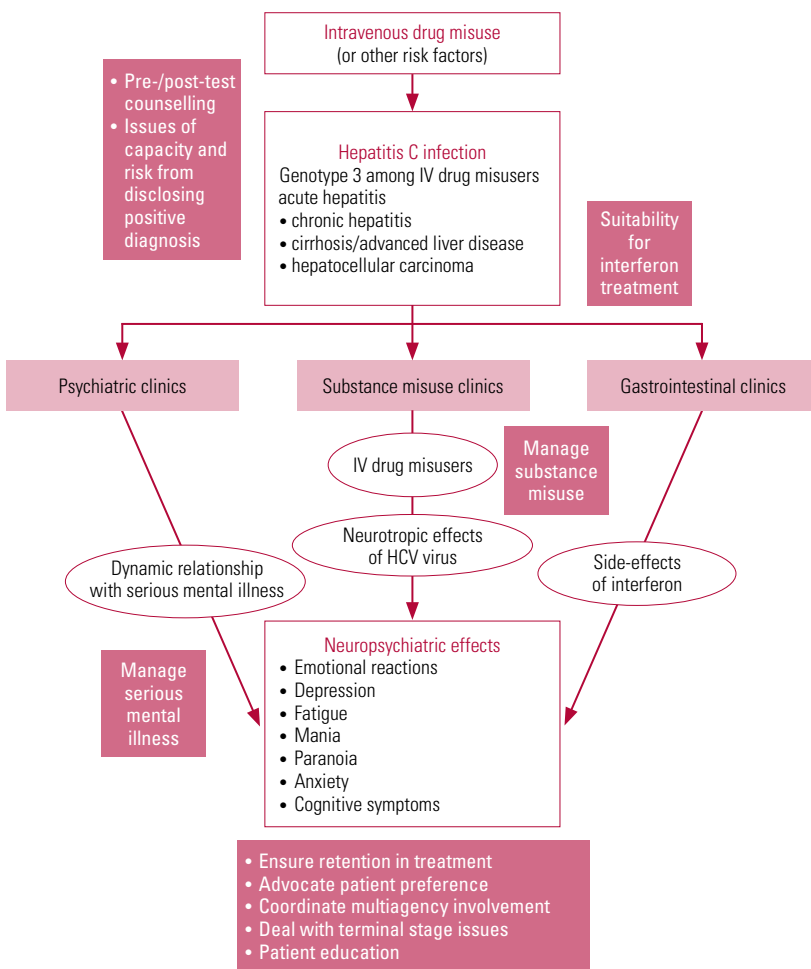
Intravenous drug misuse
(or other risk factors)

• Pre-/post-test counselling
• Issues of capacity and risk from disclosing positive diagnosis

Hepatitis C infection
Genotype 3 among IV drug misusers
acute hepatitis
• chronic hepatitis
• cirrhosis/advanced liver disease
• hepatocellular carcinoma

Suitability for interferon treatment

Psychiatric clinics

Substance misuse clinics

Gastrointestinal clinics

IV drug misusers

Manage substance misuse

Neurotropic effects of HCV virus

Dynamic relationship with serious mental illness

Side-effects of interferon

Neuropsychiatric effects
• Emotional reactions
• Depression
• Fatigue
• Mania
• Paranoia
• Anxiety
• Cognitive symptoms

Manage serious mental illness

• Ensure retention in treatment
• Advocate patient preference
• Coordinate multiagency involvement
• Deal with terminal stage issues
• Patient education